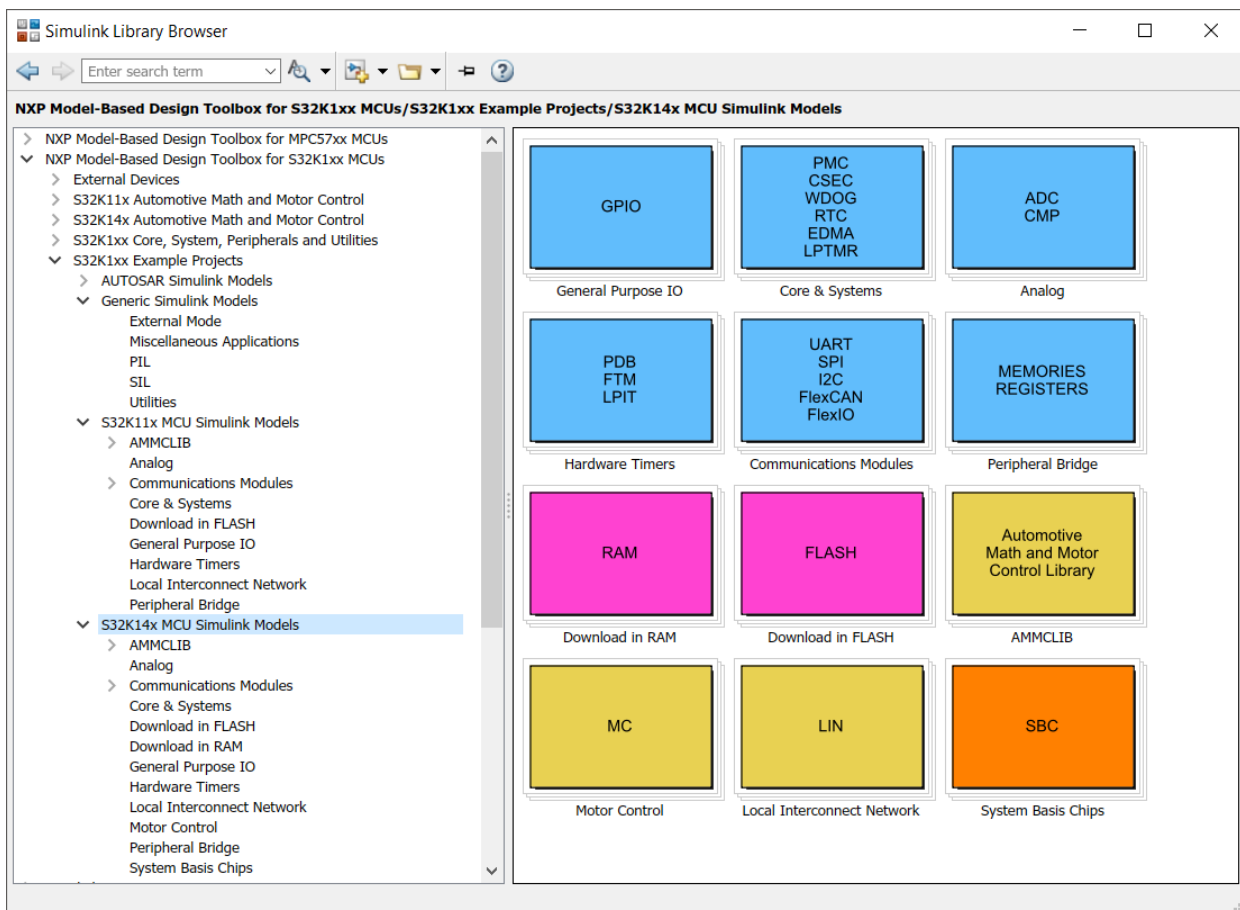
Simulink Library Browser

Enter search term

NXP Model-Based Design Toolbox for S32K1xx MCUs/S32K1xx Example Projects/S32K14x MCU Simulink Models

NXP Model-Based Design Toolbox for MPC57xx MCUs
NXP Model-Based Design Toolbox for S32K1xx MCUs
External Devices
S32K11x Automotive Math and Motor Control
S32K14x Automotive Math and Motor Control
S32K1xx Core, System, Peripherals and Utilities
S32K1xx Example Projects
AUTOSAR Simulink Models
Generic Simulink Models
External Mode
Miscellaneous Applications
PIL
SIL
Utilities
S32K11x MCU Simulink Models
AMMCLIB
Analog
Communications Modules
Core & Systems
Download in FLASH
General Purpose IO
Hardware Timers
Local Interconnect Network
Peripheral Bridge
S32K14x MCU Simulink Models
AMMCLIB
Analog
Communications Modules
Core & Systems
Download in FLASH
Download in RAM
General Purpose IO
Hardware Timers
Local Interconnect Network
Motor Control
Peripheral Bridge
System Basis Chips

GPIO
General Purpose IO

PMC
CSEC
WDOG
RTC
EDMA
LPTMR
Core & Systems

ADC
CMP
Analog

PDB
FTM
LPIT
Hardware Timers

UART
SPI
I2C
FlexCAN
FlexIO
Communications Modules

MEMORIES
REGISTERS
Peripheral Bridge

RAM
Download in RAM

FLASH
Download in FLASH

Automotive
Math and Motor
Control Library
AMMCLIB

MC
Motor Control

LIN
Local Interconnect Network

SBC
System Basis Chips